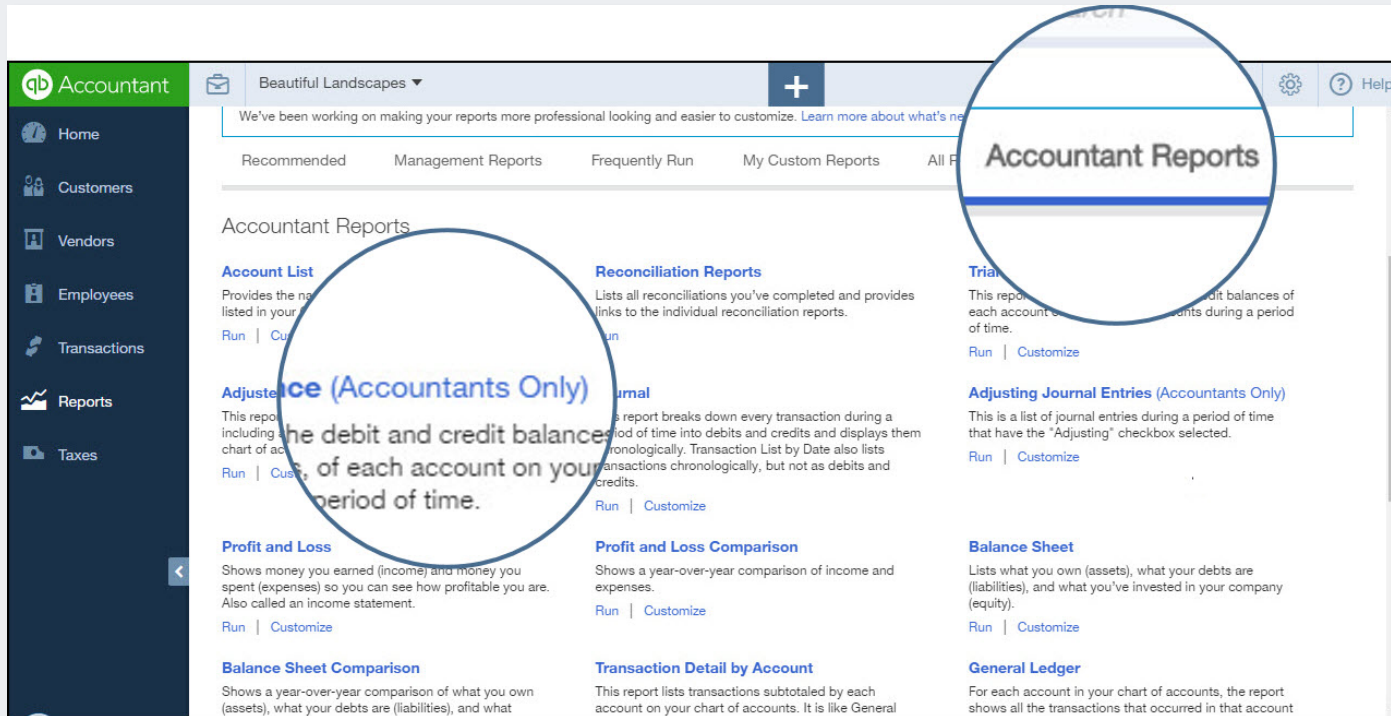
qb Accountant

Beautiful Landscapes ▾

+

Help

Home

Customers

Vendors

Employees

Transactions

Reports

Taxes

We've been working on making your reports more professional looking and easier to customize. Learn more about what's ne

Recommended Management Reports Frequently Run My Custom Reports All R

Accountant Reports

Accountant Reports

Account List

Provides the na listed in your

Run | Cu

Adjuste nce (Accountants Only)

This repo including chart of ac the debit and credit balances of each account on your period of time.

Run | Cus

Reconciliation Reports

Lists all reconciliations you've completed and provides links to the individual reconciliation reports.

un

urnal

s report breaks down every transaction during a iod of time into debits and credits and displays them hronologically. Transaction List by Date also lists nsactions chronologically, but not as debits and credits.

Run | Customize

Trial

This repo dit balances of each account ounts during a period of time.

Run | Customize

Adjusting Journal Entries (Accountants Only)

This is a list of journal entries during a period of time that have the "Adjusting" checkbox selected.

Run | Customize

Profit and Loss

Shows money you earned (income) and money you spent (expenses) so you can see how profitable you are. Also called an income statement.

Run | Customize

Profit and Loss Comparison

Shows a year-over-year comparison of income and expenses.

Run | Customize

Balance Sheet

Lists what you own (assets), what your debts are (liabilities), and what you've invested in your company (equity).

Run | Customize

Balance Sheet Comparison

Shows a year-over-year comparison of what you own (assets), what your debts are (liabilities), and what

Transaction Detail by Account

This report lists transactions subtotaled by each account on your chart of accounts. It is like General

General Ledger

For each account in your chart of accounts, the report shows all the transactions that occurred in that account